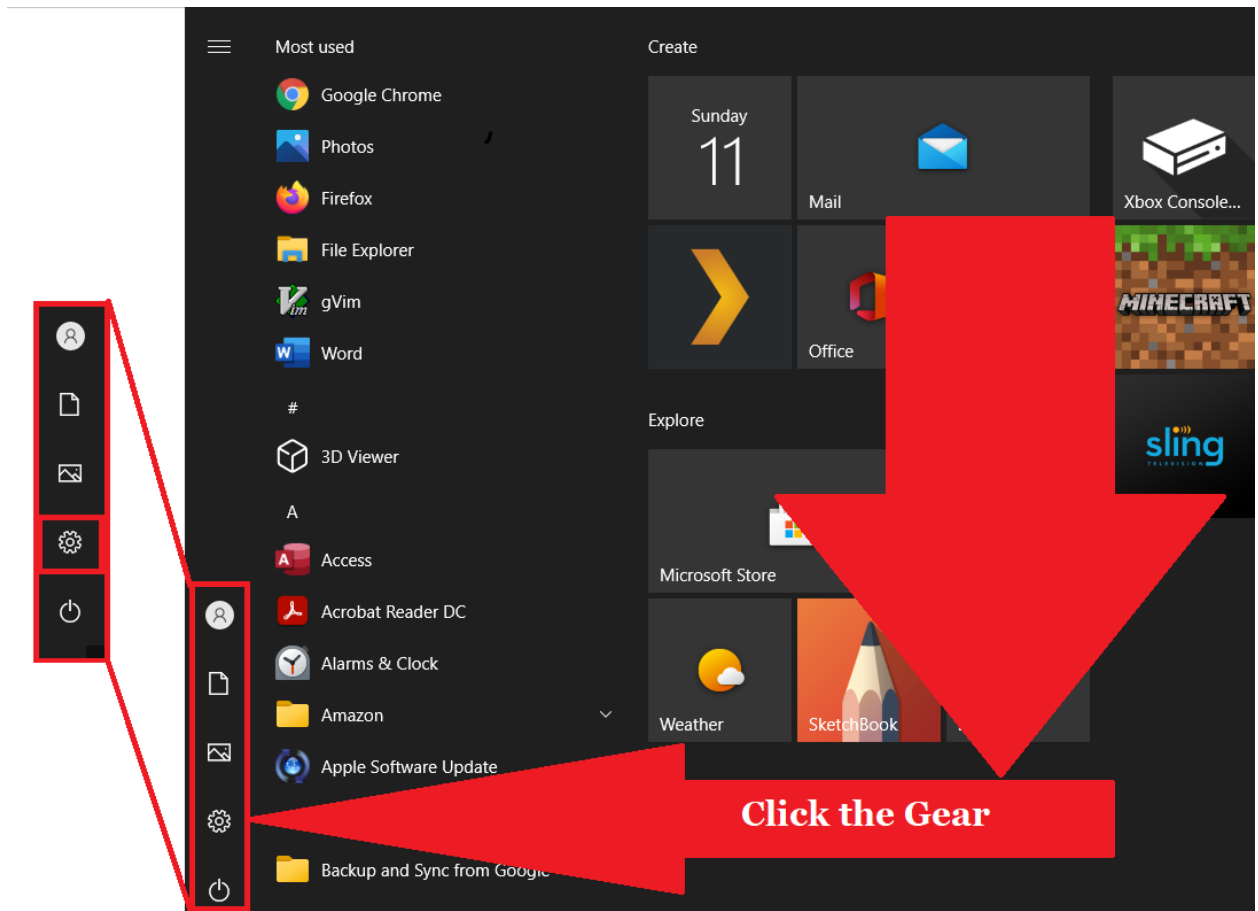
Most used

Google Chrome

Photos

Firefox

File Explorer

gVim

Word

#

3D Viewer

A

Access

Acrobat Reader DC

Alarms & Clock

Amazon

Apple Software Update

Backup and Sync from Google

Create

Sunday 11

Mail

Xbox Console...

Office

MINECRAFT

Explore

sling

Microsoft Store

Weather

SketchBook

Click the Gear